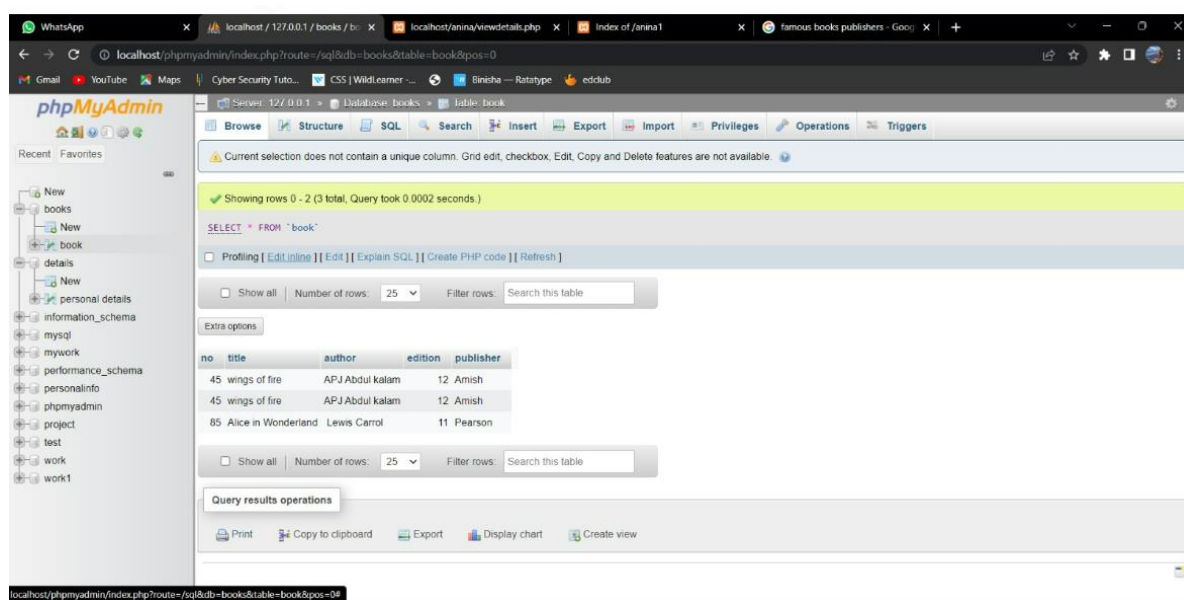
WhatsApp | localhost / 127.0.0.1 / books / bo | localhost/anina/viewdetails.php | Index of /anina1 | famous books publishers - Goog

localhost/phpmyadmin/index.php?route=/sql&db=books&table=book&pos=0

Gmail | YouTube | Maps | Cyber Security Tuto... | CSS | WildLearner -... | Binisha — Ratatype | edclub

phpMyAdmin

Recent Favorites

New
books
New
book
details
New
personal details
information_schema
mysql
mywork
performance_schema
personalinfo
phpmyadmin
project
test
work
work1

Server: 127.0.0.1 » Database: books » Table: book

Browse | Structure | SQL | Search | Insert | Export | Import | Privileges | Operations | Triggers

Current selection does not contain a unique column. Grid edit, checkbox, Edit, Copy and Delete features are not available.

Showing rows 0 - 2 (3 total, Query took 0.0002 seconds.)

SELECT * FROM `book`

Profiling [ Edit inline ] [ Edit ] [ Explain SQL ] [ Create PHP code ] [ Refresh ]

Show all | Number of rows: 25 | Filter rows: Search this table

Extra options

| no | title | author | edition | publisher |
|---|---|---|---|---|
| 45 | wings of fire | APJ Abdul kalam | 12 | Amish |
| 45 | wings of fire | APJ Abdul kalam | 12 | Amish |
| 85 | Alice in Wonderland | Lewis Carrol | 11 | Pearson |

Show all | Number of rows: 25 | Filter rows: Search this table

Query results operations

Print | Copy to clipboard | Export | Display chart | Create view

localhost/phpmyadmin/index.php?route=/sql&db=books&table=book&pos=0#